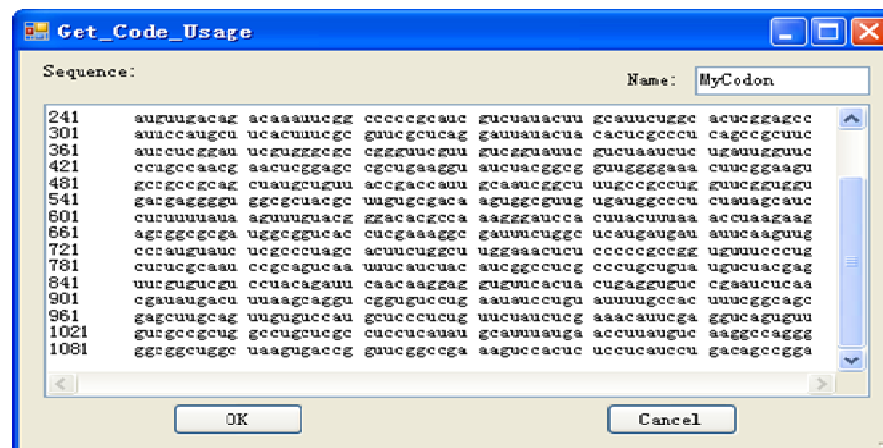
Get_Code_Usage

Sequence:

Name: MyCodon

241 auguugacag acaaauucgg cccccgcauc gucuauacuu gcauucuggc acucggagcc
301 auuccaugcu ucacuuucgc guucgcucag gauuauacua cacucgcccu cagccgcuuc
361 aucucggau ucguggcgc cggcuucgu gucggauauc gucuaaucuc ugauuggucc
421 ccugccaacg aacucggagc cgcugaaggu aucuacggcg guugggaaa cuucggaagu
481 gccgccgcag cuaugcuguu accgaccauu gcaaucggcu uugccgccug guucggggu
541 gacgaggggu ggcgcuacgc uuguggcaca aguggcguug ugauggcccu cuauagcauc
601 cucuuuuaua aguuuguacg ggacacgcca aagggaucca cuuacuuuaa accuaagaag
661 agcggcgcga uggcggucac cucgaaaggc gauuucuggc ucaugaugau auucaaguug
721 cccauguauc ucgcccuagc acuucuggcu uggaaacucu cccccgccgg uguuucccug
781 cucucgcaau ccgcagucaa uuucaucuac aucggccucg cccugcugua ugucuacgag
841 uucguuucgu ccuacagauu caacaaggag gugucacua cugaggugc cgaaucucaa
901 cgauaugacu uuaagcaggu cggugcccug aauauccugu auuugccac uuucggcagc
961 gagcuugcag uuguguccau gcuccccucg uucuaucug aaacauucga ggucaguguu
1021 gucgccgcug gccugcucgc cuccucauau gcauuuauga accuuaugc aaggccaggg
1081 ggcggcuggc uaagugaccg guucggccga aaguccacuc uccucauccu gacagccgga

OK

Cancel